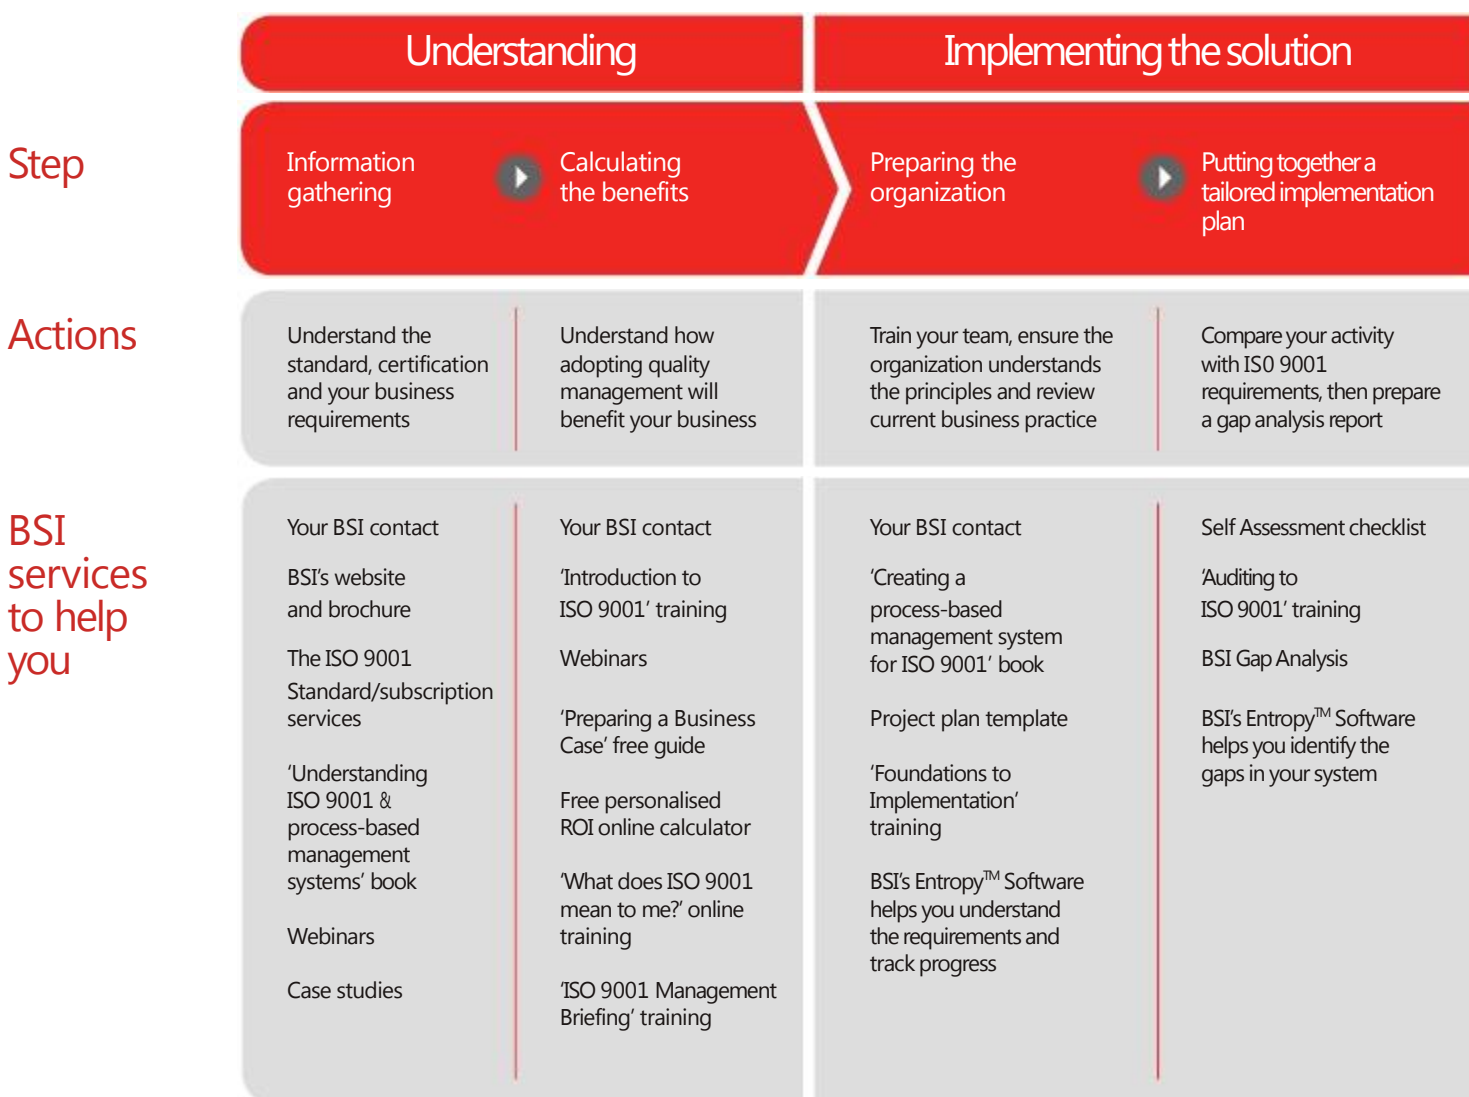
Understanding

Implementing the solution

Step

Information gathering

Calculating the benefits

Preparing the organization

Putting together a tailored implementation plan

Actions

Understand the standard, certification and your business requirements

Understand how adopting quality management will benefit your business

Train your team, ensure the organization understands the principles and review current business practice

Compare your activity with IS0 9001 requirements, then prepare a gap analysis report

BSI services to help you

Your BSI contact

BSI's website and brochure

The ISO 9001 Standard/subscription services

'Understanding ISO 9001 & process-based management systems' book

Webinars

Case studies

Your BSI contact

'Introduction to ISO 9001' training

Webinars

'Preparing a Business Case' free guide

Free personalised ROI online calculator

'What does ISO 9001 mean to me?' online training

'ISO 9001 Management Briefing' training

Your BSI contact

'Creating a process-based management system for ISO 9001' book

Project plan template

'Foundations to Implementation' training

BSI's Entropy™ Software helps you understand the requirements and track progress

Self Assessment checklist

'Auditing to ISO 9001' training

BSI Gap Analysis

BSI's Entropy™ Software helps you identify the gaps in your system